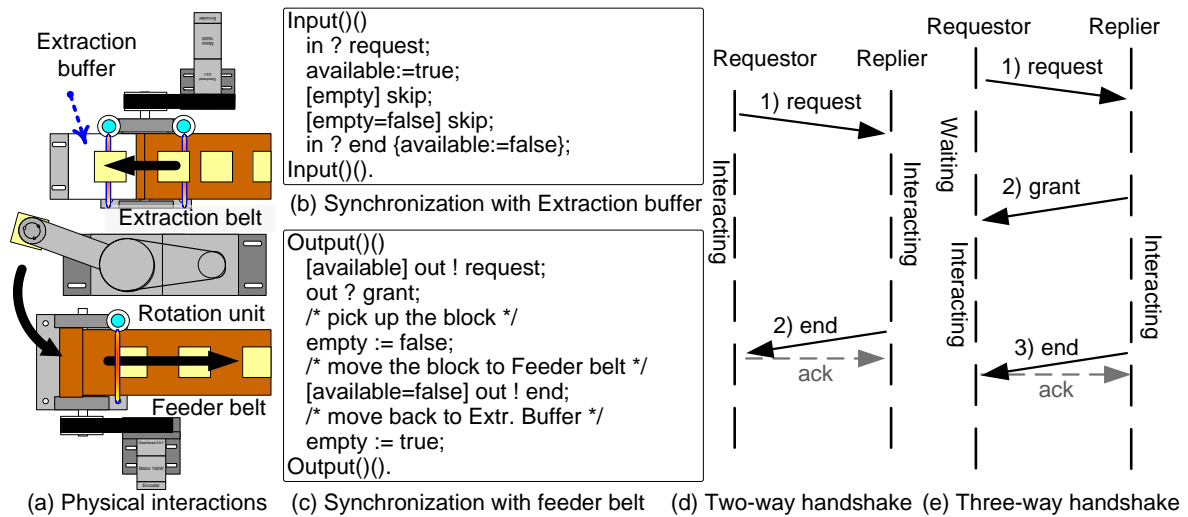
Extraction buffer

Extraction belt

Rotation unit

Feeder belt

(a) Physical interactions

Input()()
in ? request;
available:=true;
[empty] skip;
[empty=false] skip;
in ? end {available:=false};
Input()().

(b) Synchronization with Extraction buffer

Output()()
[available] out ! request;
out ? grant;
/* pick up the block */
empty := false;
/* move the block to Feeder belt */
[available=false] out ! end;
/* move back to Extr. Buffer */
empty := true;
Output()().

(c) Synchronization with feeder belt

Requestor

Replier

1) request

Interacting

Interacting

2) end

ack

(d) Two-way handshake

Requestor

Replier

1) request

Waiting

2) grant

Interacting

Interacting

3) end

ack

(e) Three-way handshake